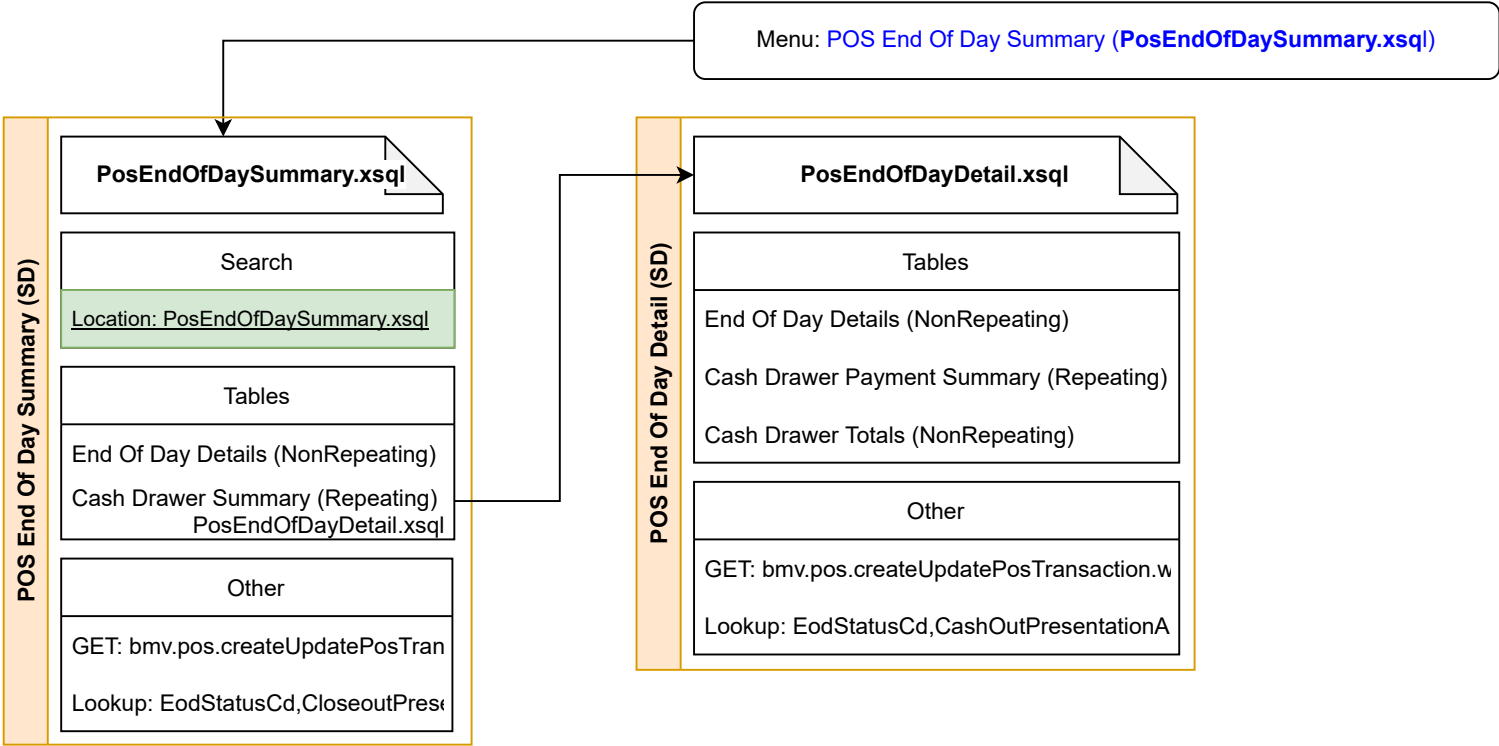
Menu: POS End Of Day Summary (PosEndOfDaySummary.xsql)

POS End Of Day Summary (SD)

PosEndOfDaySummary.xsql

Search

Location: PosEndOfDaySummary.xsql

Tables

End Of Day Details (NonRepeating)

Cash Drawer Summary (Repeating)
PosEndOfDayDetail.xsql

Other

GET: bmv.pos.createUpdatePosTran

Lookup: EodStatusCd,CloseoutPres

POS End Of Day Detail (SD)

PosEndOfDayDetail.xsql

Tables

End Of Day Details (NonRepeating)

Cash Drawer Payment Summary (Repeating)

Cash Drawer Totals (NonRepeating)

Other

GET: bmv.pos.createUpdatePosTransaction.w

Lookup: EodStatusCd,CashOutPresentationA